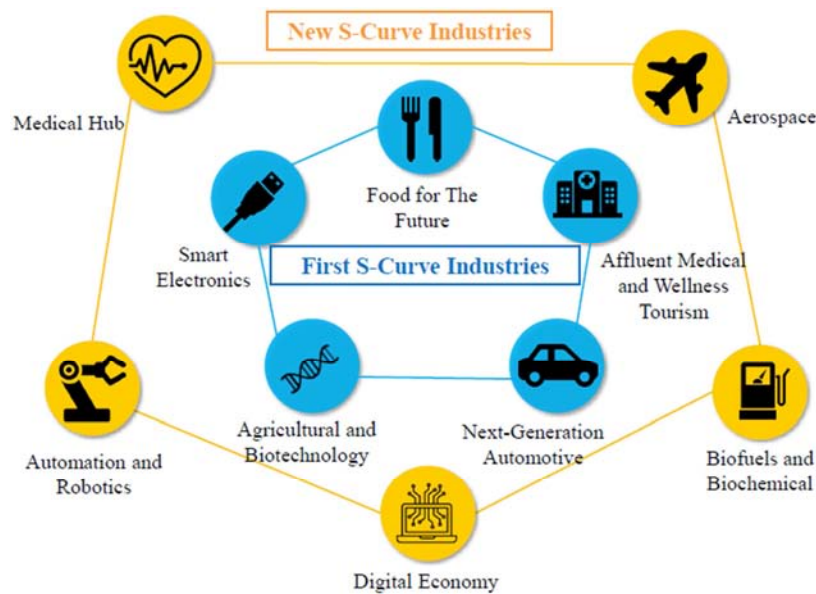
New S-Curve Industries

Medical Hub

Aerospace

Food for The Future

Smart Electronics

First S-Curve Industries

Affluent Medical and Wellness Tourism

Agricultural and Biotechnology

Next-Generation Automotive

Automation and Robotics

Biofuels and Biochemical

Digital Economy